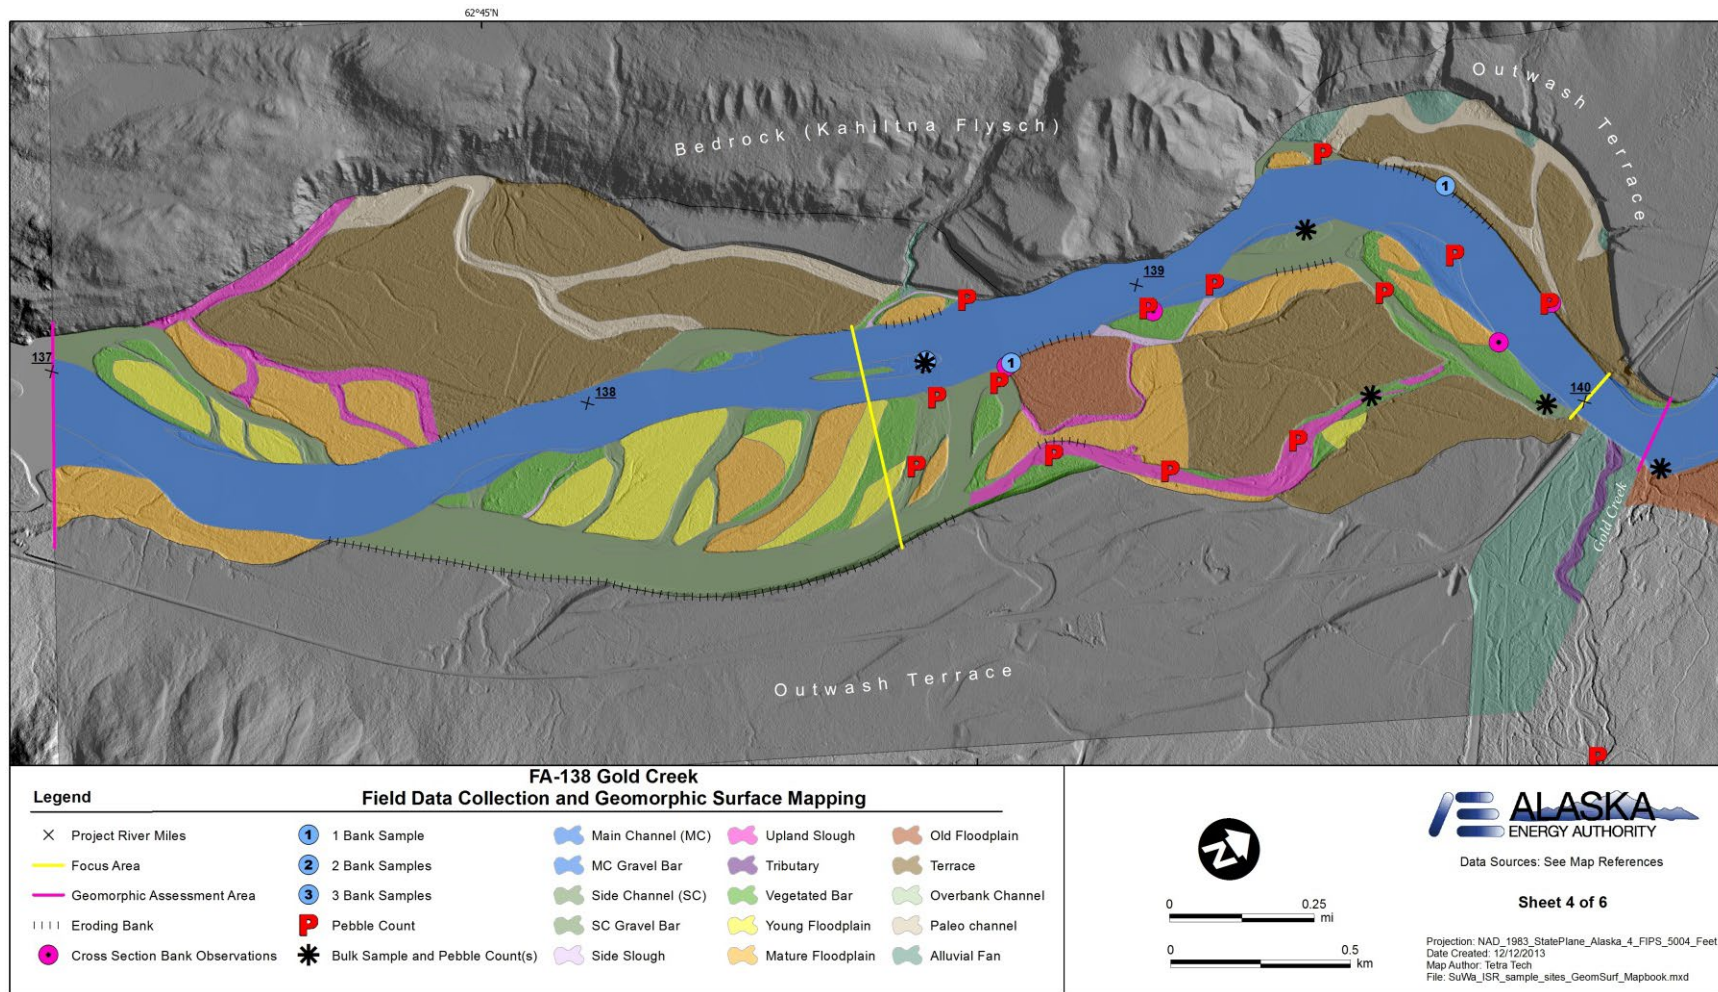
62°45'N

Bedrock (Kahiltna Flysch)

Outwash Terrace

137

138

139

140

Gold Creek

1

1

Outwash Terrace

P

FA-138 Gold Creek
Field Data Collection and Geomorphic Surface Mapping

Legend

× Project River Miles
Focus Area
Geomorphic Assessment Area
Eroding Bank
Cross Section Bank Observations

1 1 Bank Sample
2 2 Bank Samples
3 3 Bank Samples
P Pebble Count
Bulk Sample and Pebble Count(s)

Main Channel (MC)
MC Gravel Bar
Side Channel (SC)
SC Gravel Bar
Side Slough

Upland Slough
Tributary
Vegetated Bar
Young Floodplain
Mature Floodplain

Old Floodplain
Terrace
Overbank Channel
Paleo channel
Alluvial Fan

0 0.25 mi

0 0.5 km

ALASKA ENERGY AUTHORITY

Data Sources: See Map References

Sheet 4 of 6

Projection: NAD_1983_StatePlane_Alaska_4_FIPS_5004_Feet
Date Created: 12/12/2013
Map Author: Tetra Tech
File: SuWa_ISR_sample_sites_GeomSurf_Mapbook.mxd